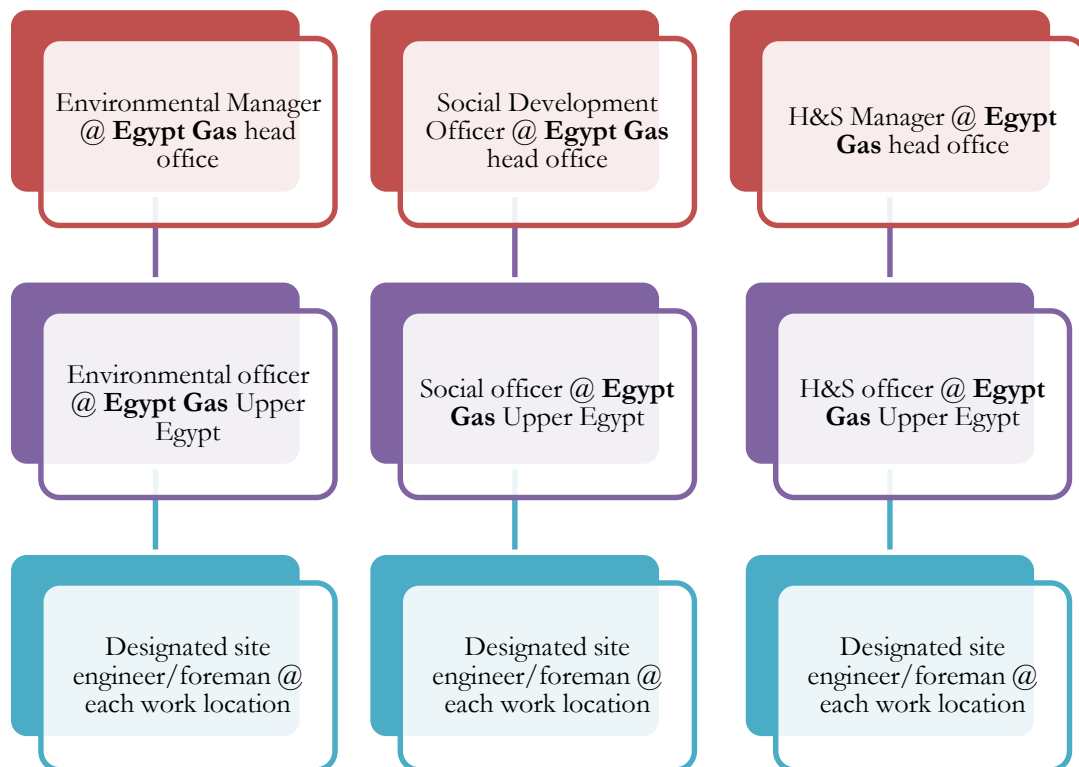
Environmental Manager @ **Egypt Gas** head office

Environmental officer @ **Egypt Gas** Upper Egypt

Designated site engineer/foreman @ each work location

Social Development Officer @ **Egypt Gas** head office

Social officer @ **Egypt Gas** Upper Egypt

Designated site engineer/foreman @ each work location

H&S Manager @ **Egypt Gas** head office

H&S officer @ **Egypt Gas** Upper Egypt

Designated site engineer/foreman @ each work location